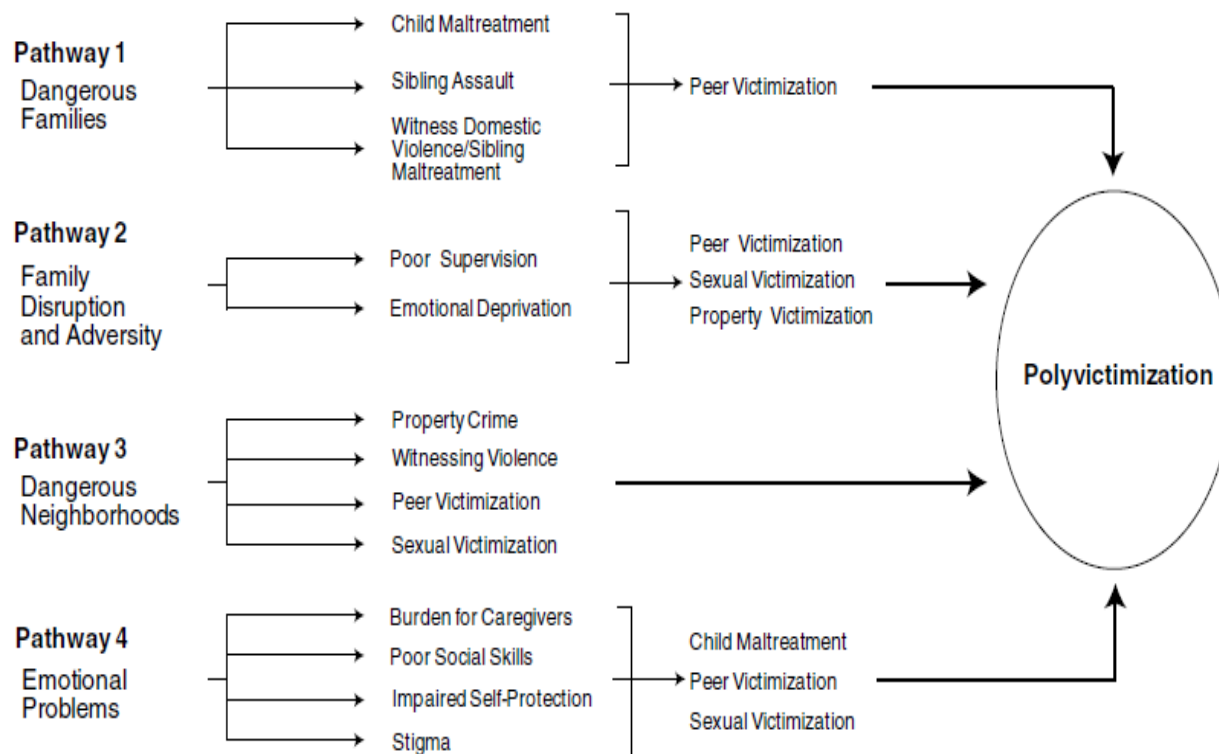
Pathway 1
Dangerous Families

Child Maltreatment
Sibling Assault
Witness Domestic Violence/Sibling Maltreatment

Peer Victimization

Pathway 2
Family Disruption and Adversity

Poor Supervision
Emotional Deprivation

Peer Victimization
Sexual Victimization
Property Victimization

Polyvictimization

Pathway 3
Dangerous Neighborhoods

Property Crime
Witnessing Violence
Peer Victimization
Sexual Victimization

Pathway 4
Emotional Problems

Burden for Caregivers
Poor Social Skills
Impaired Self-Protection
Stigma

Child Maltreatment
Peer Victimization
Sexual Victimization